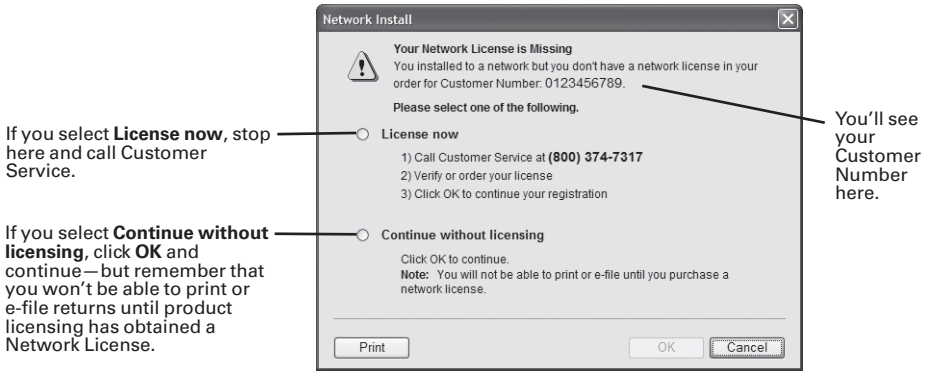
Network Install

Your Network License is Missing
You installed to a network but you don't have a network license in your order for Customer Number: 0123456789.

Please select one of the following.

License now

1) Call Customer Service at **(800) 374-7317**
2) Verify or order your license
3) Click OK to continue your registration

Continue without licensing

Click OK to continue.
**Note:** You will not be able to print or e-file until you purchase a network license.

Print

OK

Cancel

If you select **License now**, stop here and call Customer Service.

If you select **Continue without licensing**, click **OK** and continue—but remember that you won't be able to print or e-file returns until product licensing has obtained a Network License.

You'll see your Customer Number here.